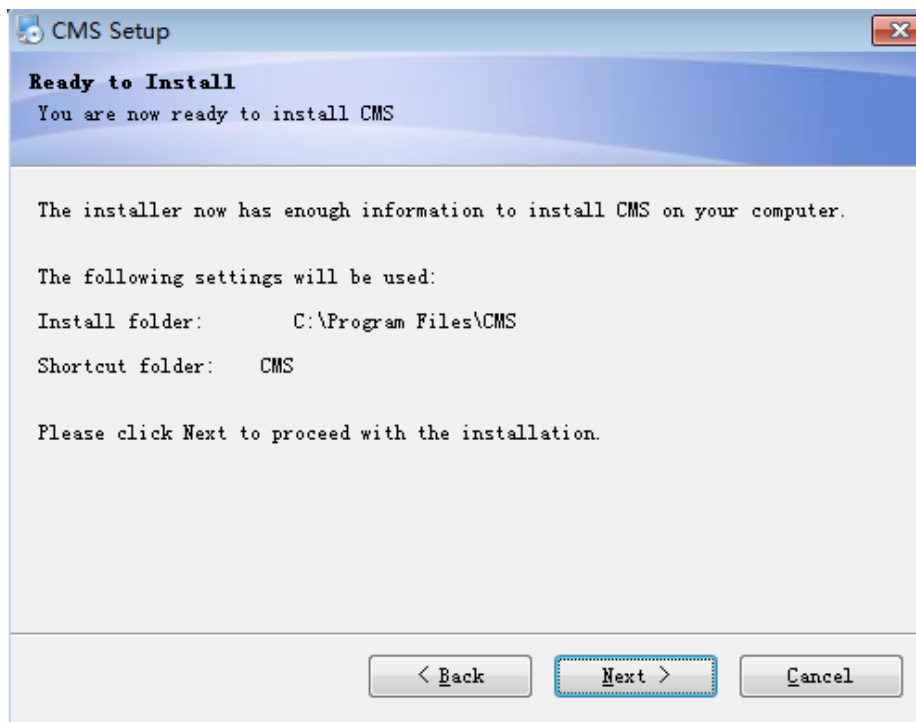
CMS Setup

Ready to Install
You are now ready to install CMS

The installer now has enough information to install CMS on your computer.

The following settings will be used:

Install folder: C:\Program Files\CMS

Shortcut folder: CMS

Please click Next to proceed with the installation.

< Back
Next >
Cancel